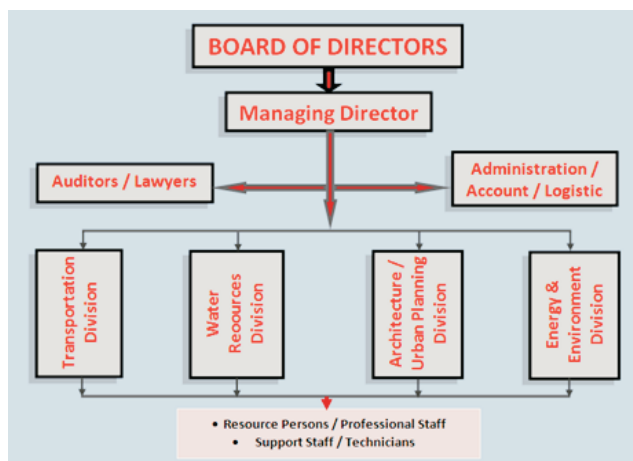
BOARD OF DIRECTORS

Managing Director

Auditors / Lawyers

Administration / Account / Logistic

Transportation Division

Water Reoources Division

Architecture / Urban Planning Division

Energy & Environment Division

• Resource Persons / Professional Staff
• Support Staff / Technicians